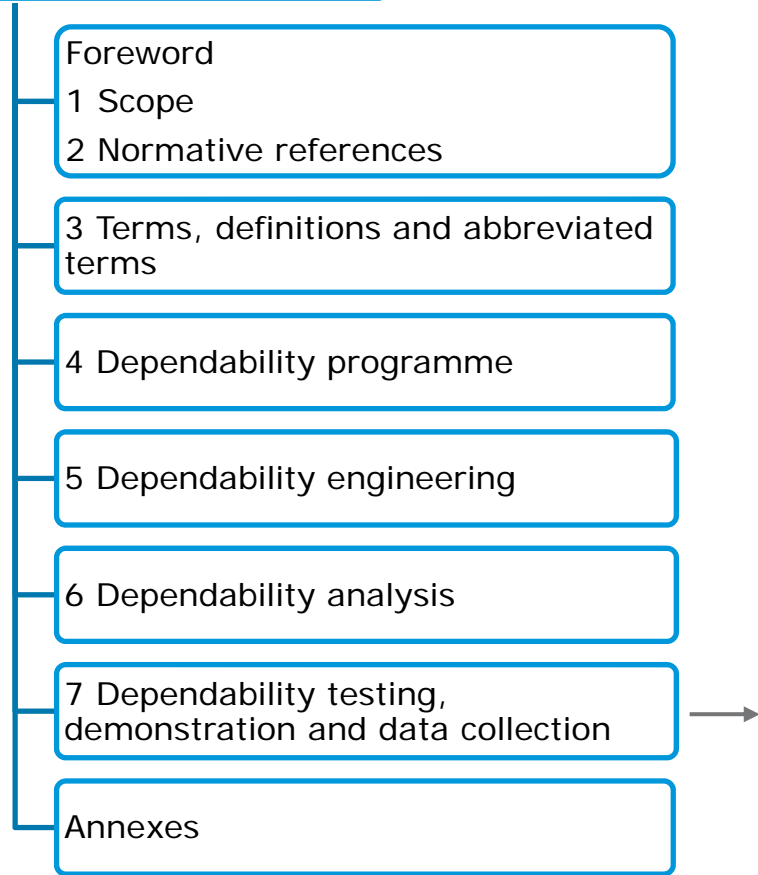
Foreword

1 Scope

2 Normative references

3 Terms, definitions and abbreviated terms

4 Dependability programme

5 Dependability engineering

6 Dependability analysis

7 Dependability testing, demonstration and data collection

Annexes